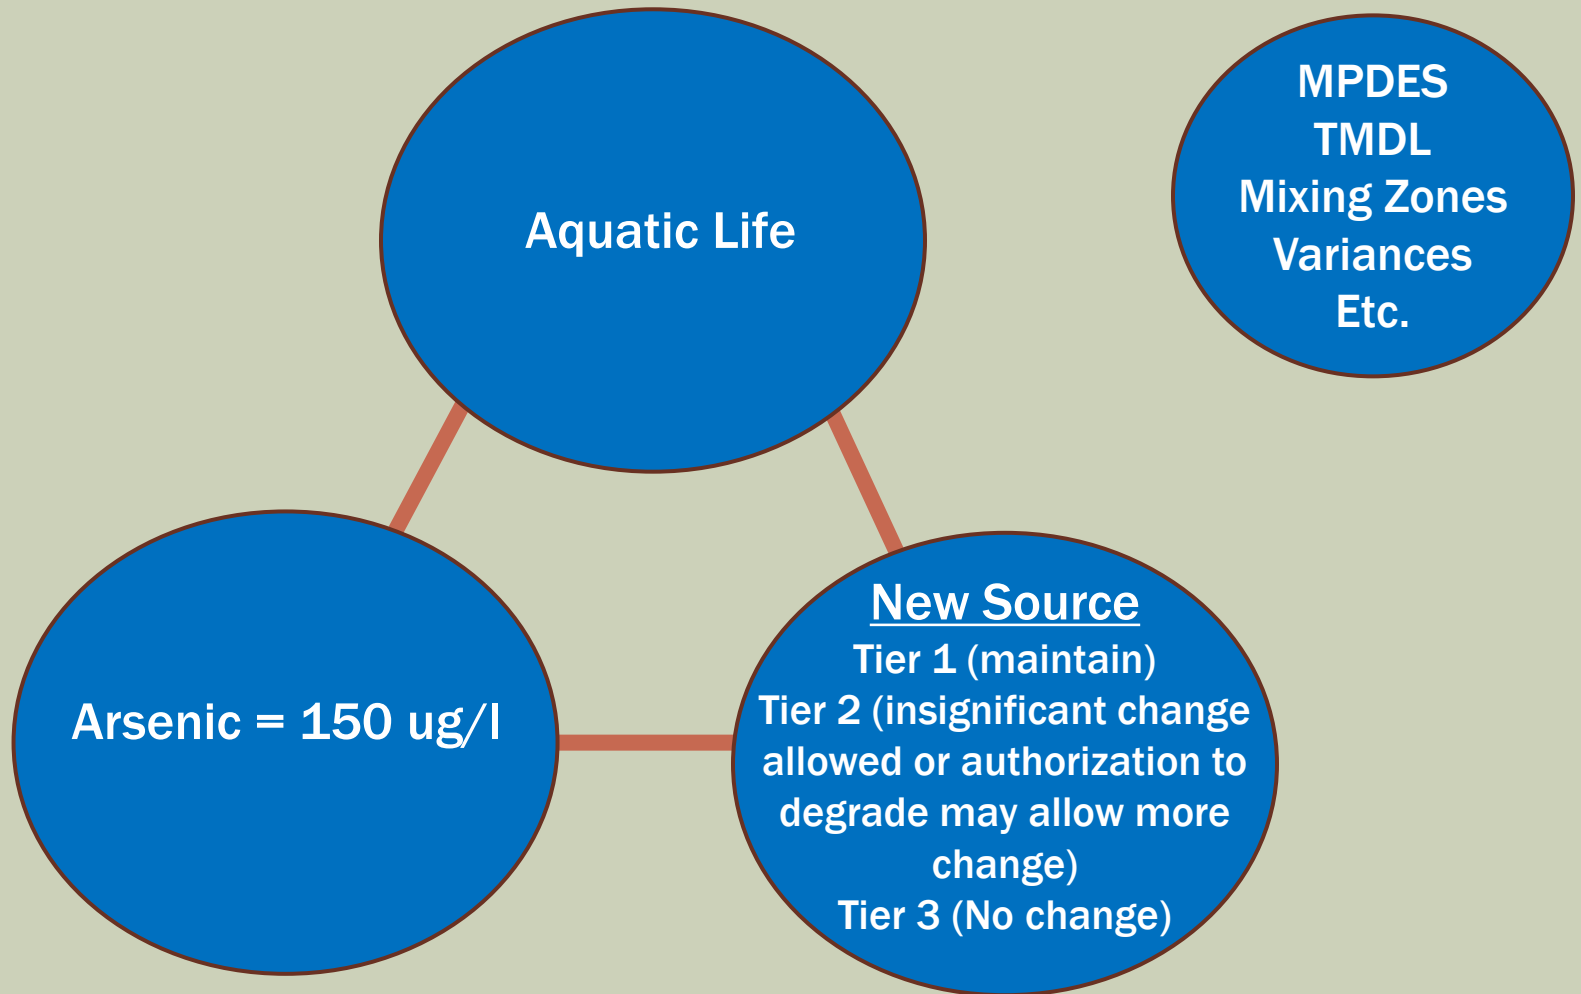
Aquatic Life

MPDES
TMDL
Mixing Zones
Variances
Etc.

Arsenic = 150 ug/l

New Source
Tier 1 (maintain)
Tier 2 (insignificant change allowed or authorization to degrade may allow more change)
Tier 3 (No change)